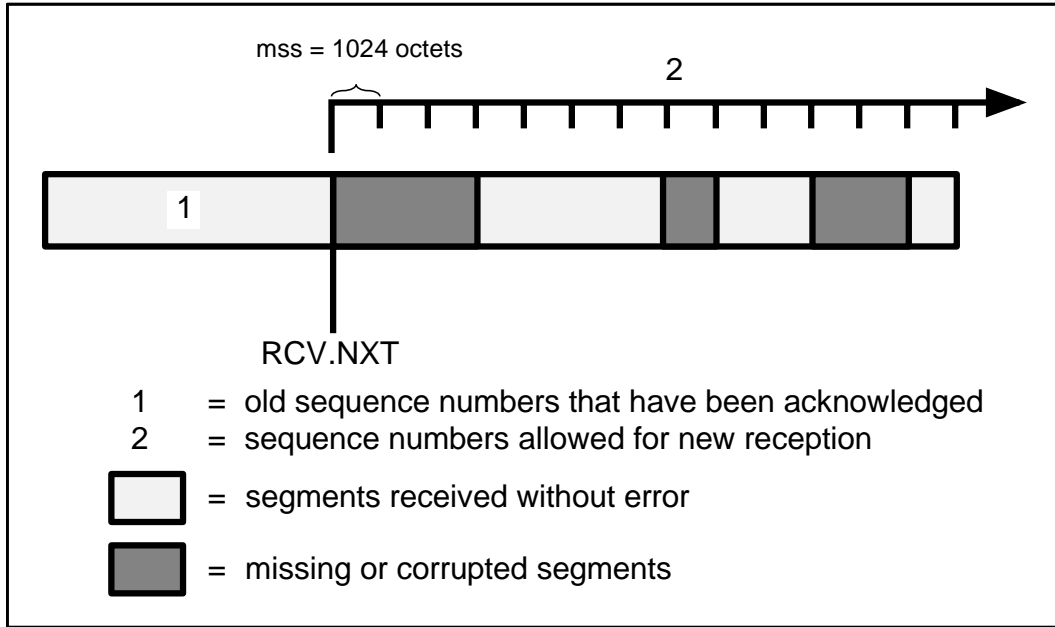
mss = 1024 octets

2

1

RCV.NXT

1 = old sequence numbers that have been acknowledged
2 = sequence numbers allowed for new reception

= segments received without error

= missing or corrupted segments